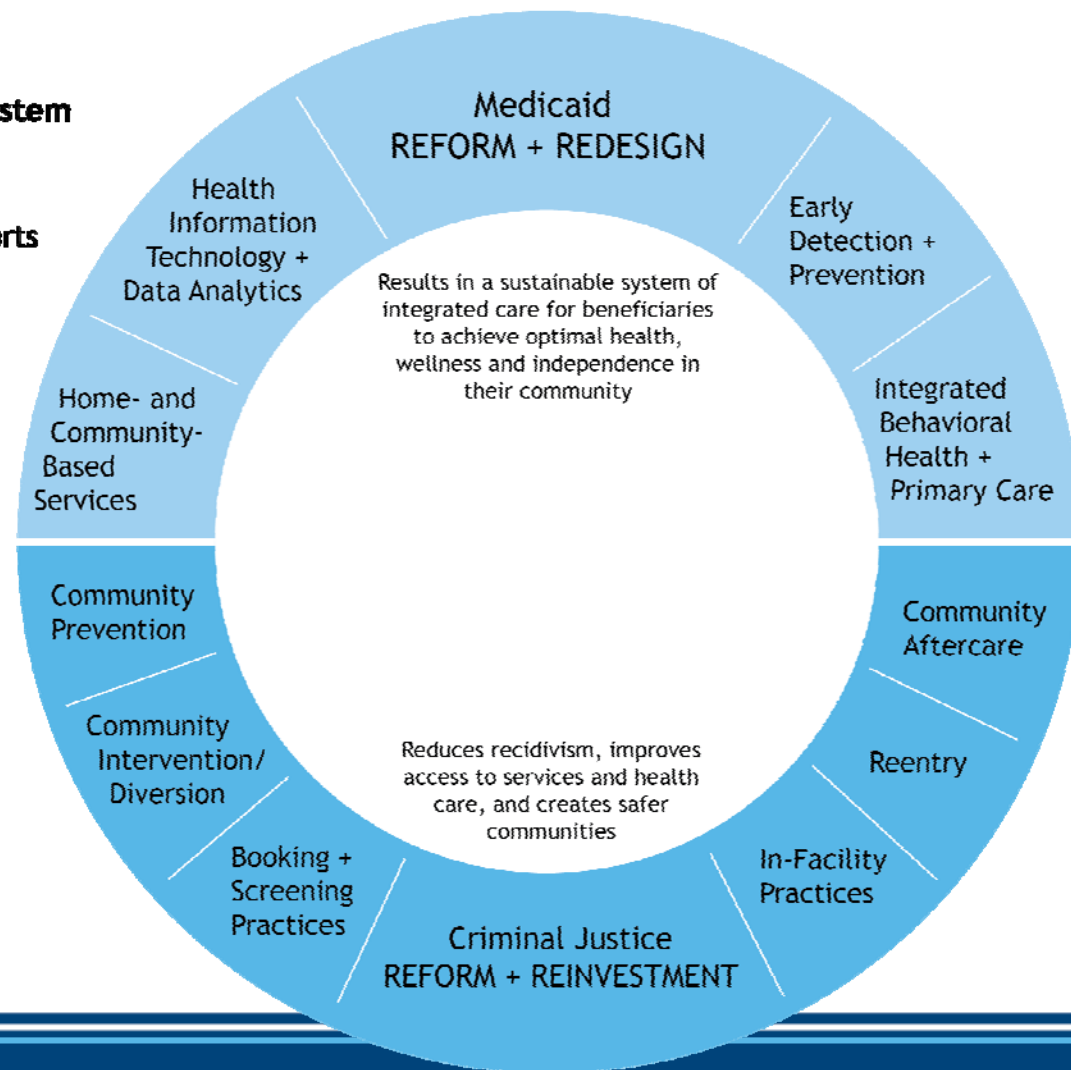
stem

erts

Medicaid
REFORM + REDESIGN

Early Detection + Prevention

Integrated Behavioral Health + Primary Care

Home- and Community-Based Services

Health Information Technology + Data Analytics

Results in a sustainable system of integrated care for beneficiaries to achieve optimal health, wellness and independence in their community

Community Prevention

Community Intervention/ Diversion

Booking + Screening Practices

Community Aftercare

Reentry

In-Facility Practices

Reduces recidivism, improves access to services and health care, and creates safer communities

Criminal Justice
REFORM + REINVESTMENT